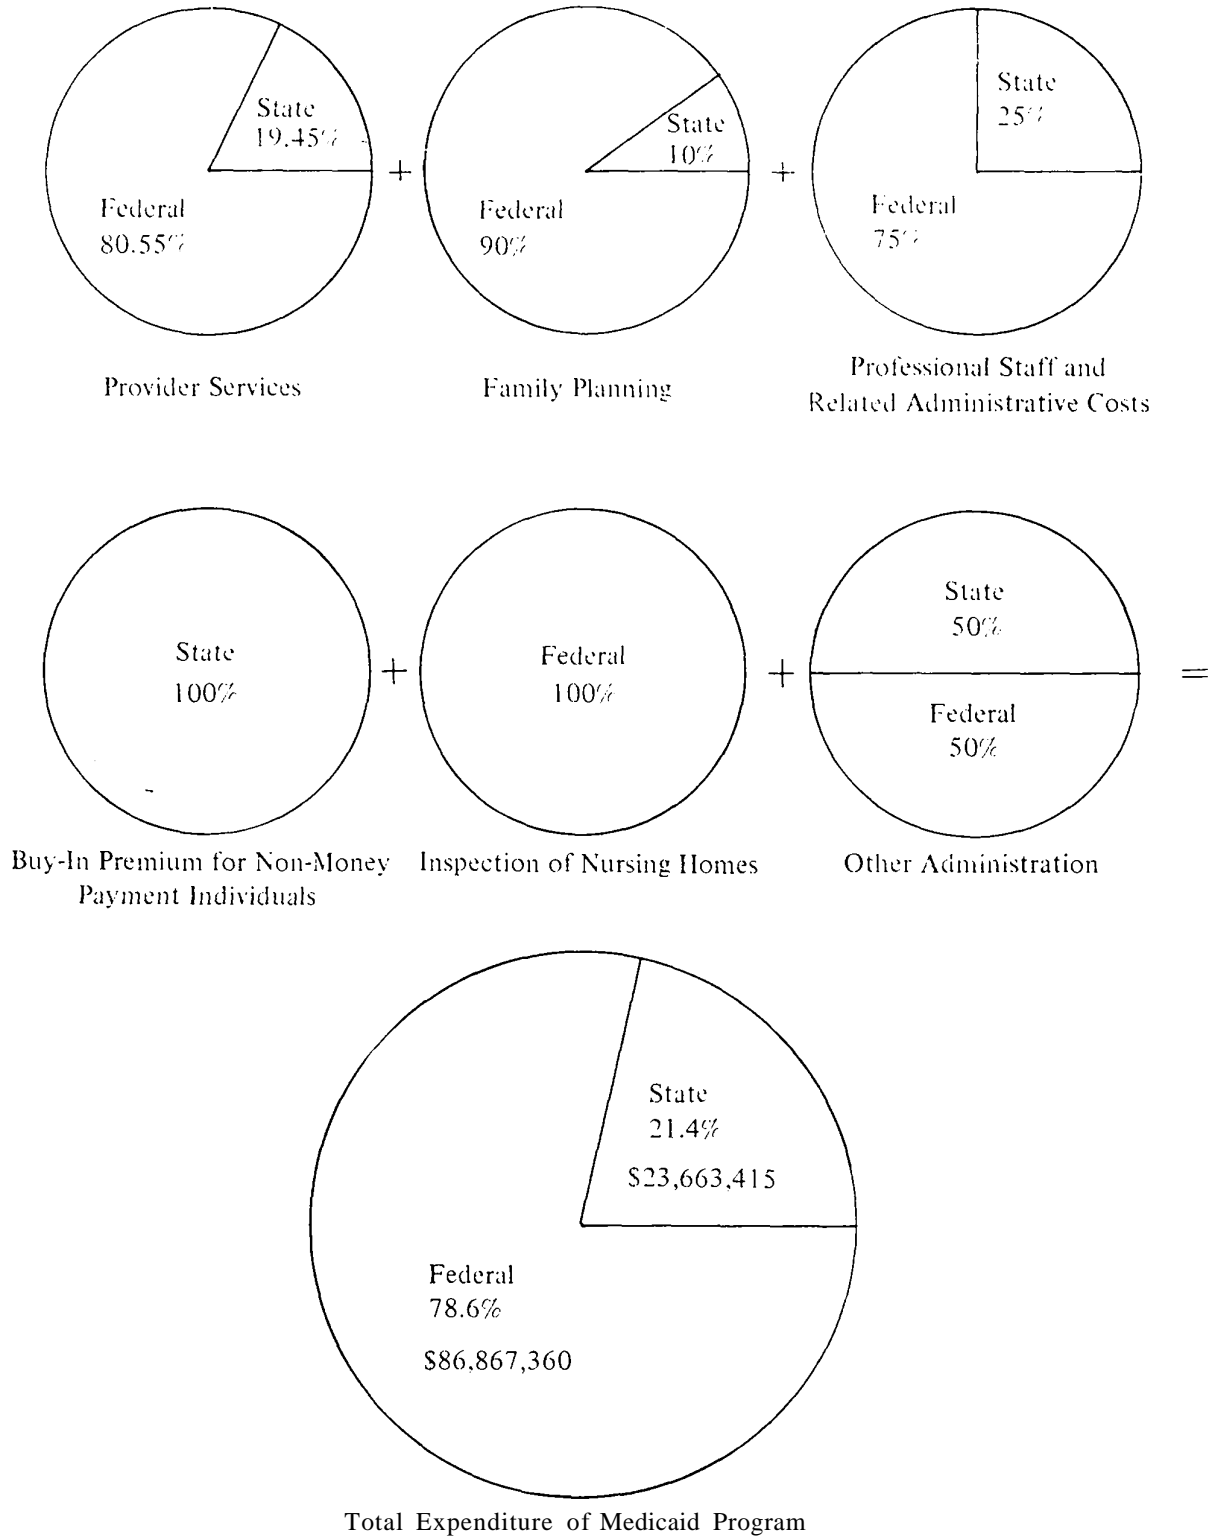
State
19.45%

Federal
80.55%

Provider Services

+

State
10%

Federal
90%

Family Planning

+

State
25%

Federal
75%

Professional Staff and Related Administrative Costs

State
100%

Buy-In Premium for Non-Money Payment Individuals

+

Federal
100%

Inspection of Nursing Homes

+

State
50%

Federal
50%

Other Administration

=

State
21.4%
$23,663,415

Federal
78.6%
$86,867,360

Total Expenditure of Medicaid Program